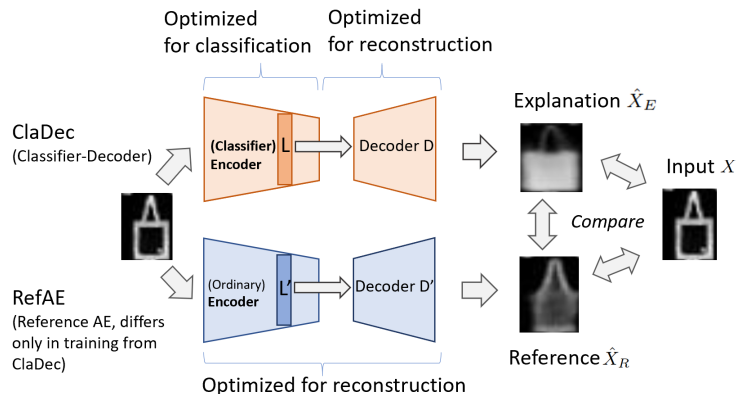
Optimized for classification

Optimized for reconstruction

ClaDec
(Classifier-Decoder)

(Classifier) Encoder

L

Decoder D

Explanation $\hat{X}_E$

Input $X$

Compare

RefAE
(Reference AE, differs only in training from ClaDec)

(Ordinary) Encoder

L'

Decoder D'

Reference $\hat{X}_R$

Optimized for reconstruction